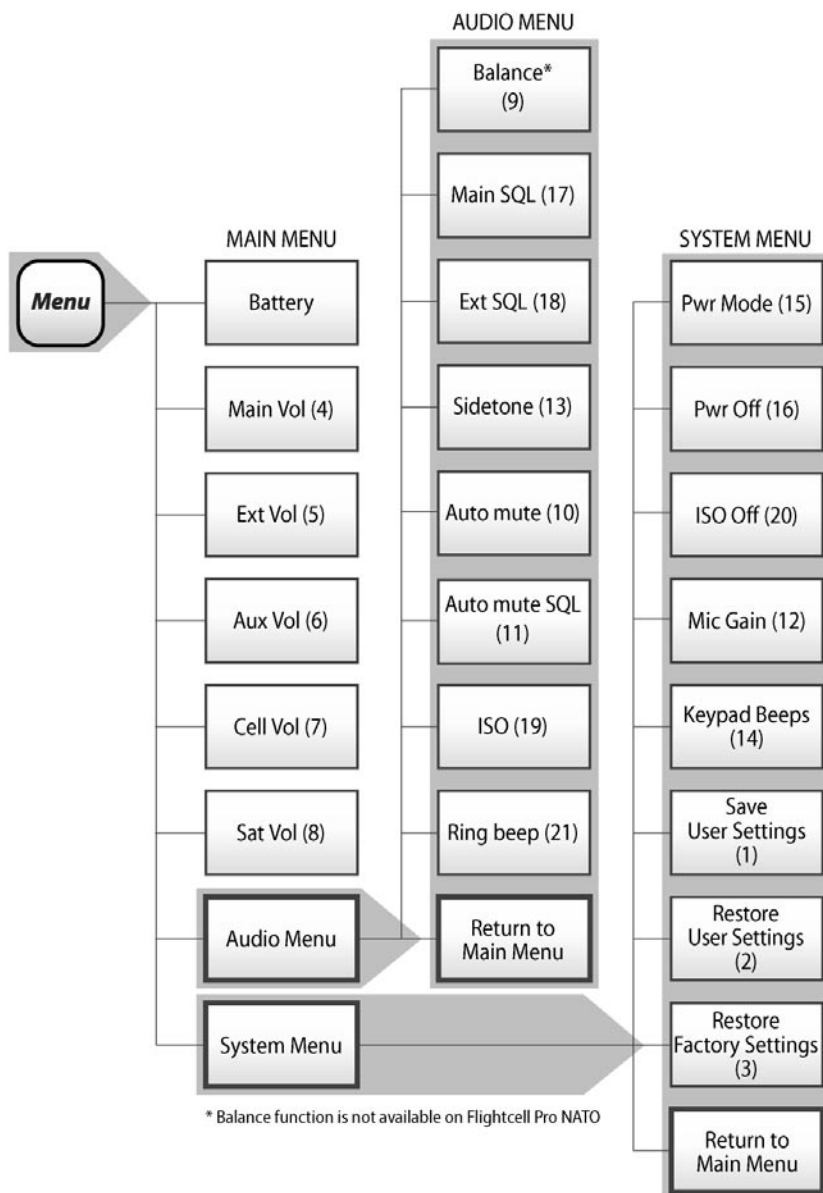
AUDIO MENU

Balance* (9)

Main SQL (17)

Ext SQL (18)

Sidetone (13)

Auto mute (10)

Auto mute SQL (11)

ISO (19)

Ring beep (21)

Return to Main Menu

MAIN MENU

Menu

Battery

Main Vol (4)

Ext Vol (5)

Aux Vol (6)

Cell Vol (7)

Sat Vol (8)

Audio Menu

System Menu

SYSTEM MENU

Pwr Mode (15)

Pwr Off (16)

ISO Off (20)

Mic Gain (12)

Keypad Beeps (14)

Save User Settings (1)

Restore User Settings (2)

Restore Factory Settings (3)

Return to Main Menu

* Balance function is not available on Flightcell Pro NATO